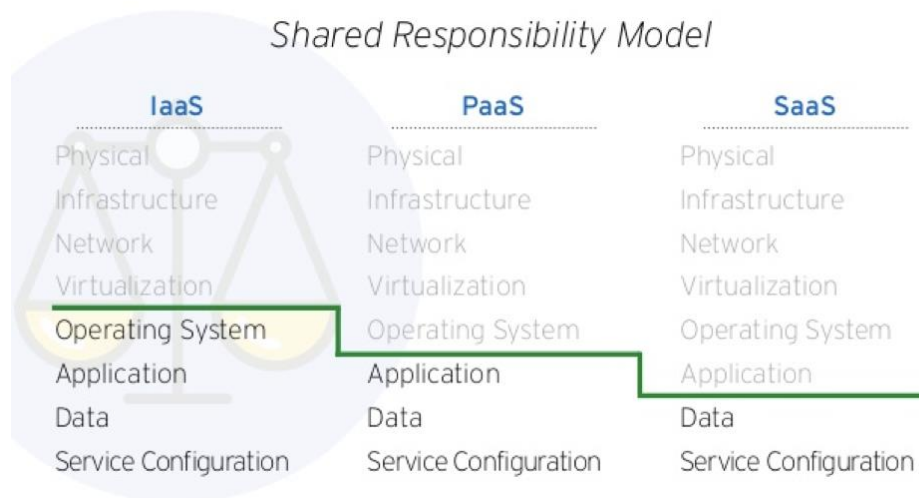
Shared Responsibility Model

IaaS
Physical
Infrastructure
Network
Virtualization
Operating System
Application
Data
Service Configuration

PaaS
Physical
Infrastructure
Network
Virtualization
Operating System
Application
Data
Service Configuration

SaaS
Physical
Infrastructure
Network
Virtualization
Operating System
Application
Data
Service Configuration